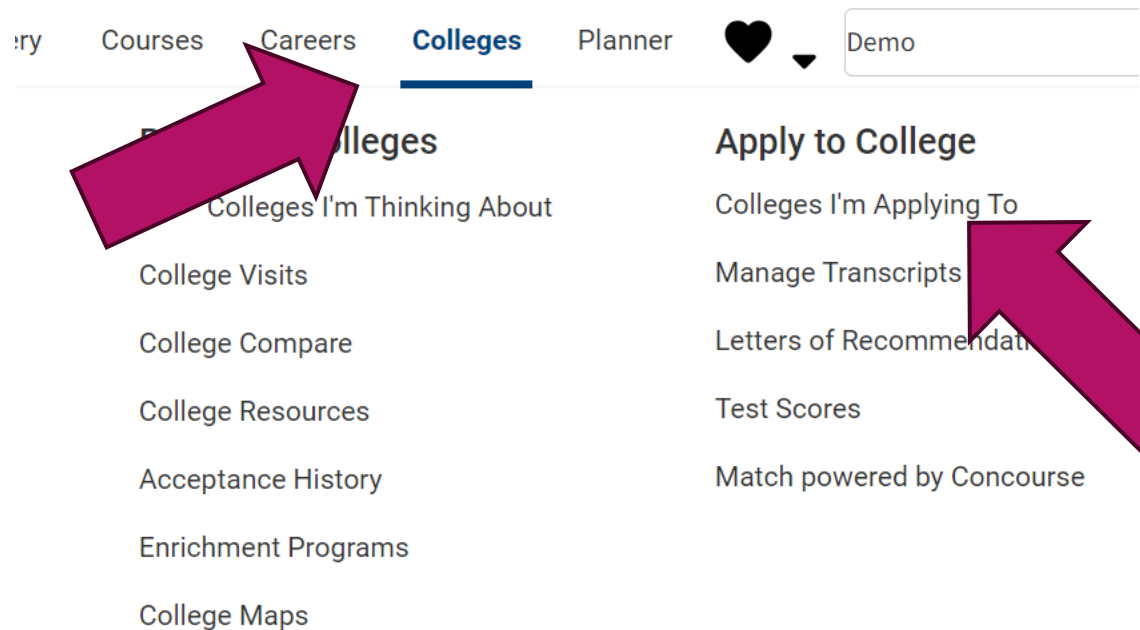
ery Courses Careers Colleges Planner Demo

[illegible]lleges

Colleges I'm Thinking About

College Visits

College Compare

College Resources

Acceptance History

Enrichment Programs

College Maps

Apply to College

Colleges I'm Applying To

Manage Transcripts

Letters of Recommendati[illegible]

Test Scores

Match powered by Concourse